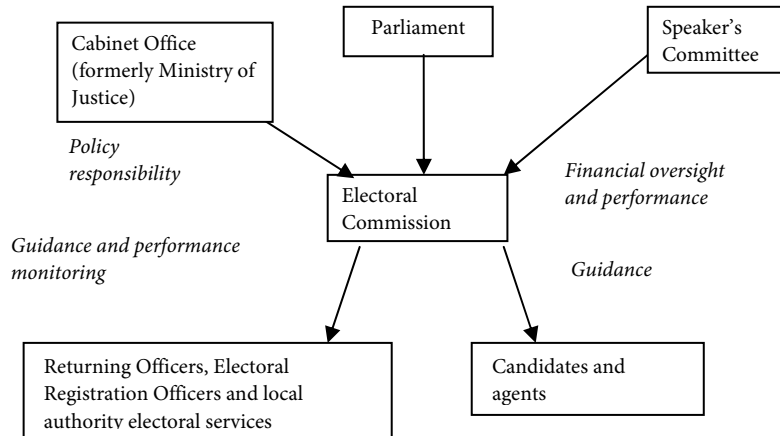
Parliament

Cabinet Office (formerly Ministry of Justice)

Speaker's Committee

Policy responsibility

Financial oversight and performance

Electoral Commission

Guidance and performance monitoring

Guidance

Returning Officers, Electoral Registration Officers and local authority electoral services

Candidates and agents